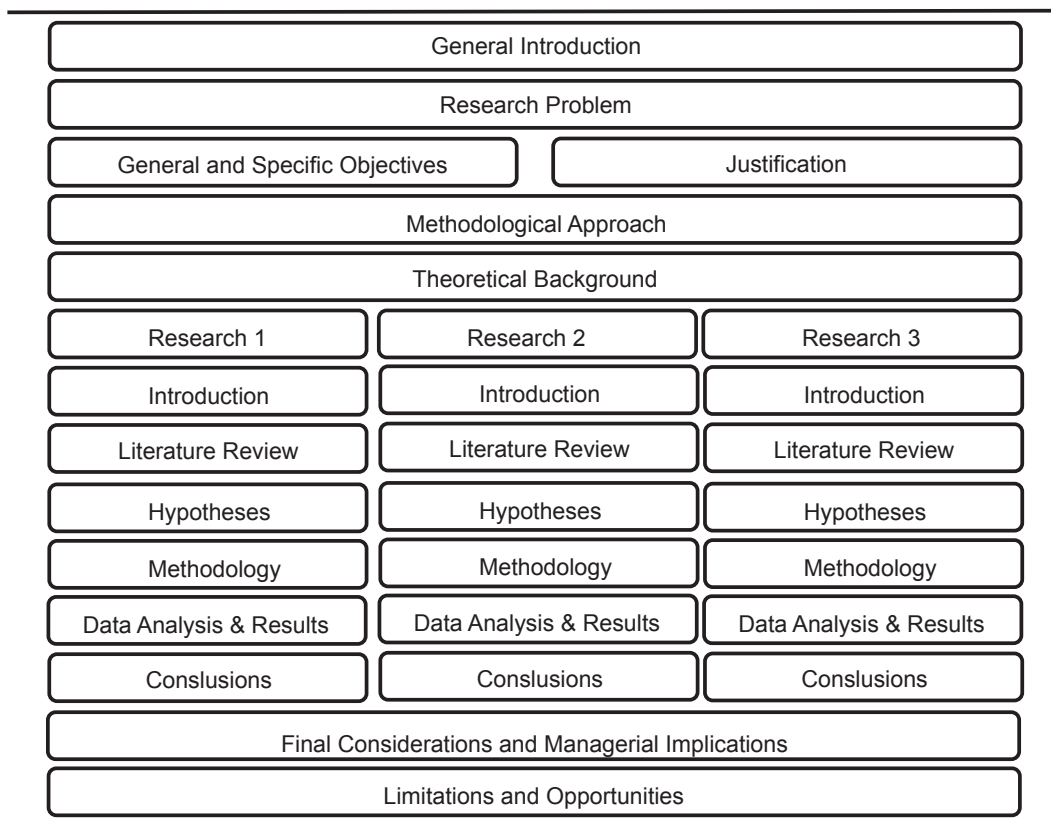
General Introduction

Research Problem

General and Specific Objectives

Justification

Methodological Approach

Theoretical Background

| Research 1 | Research 2 | Research 3 |
|---|---|---|
| Introduction | Introduction | Introduction |
| Literature Review | Literature Review | Literature Review |
| Hypotheses | Hypotheses | Hypotheses |
| Methodology | Methodology | Methodology |
| Data Analysis & Results | Data Analysis & Results | Data Analysis & Results |
| Conslusions | Conslusions | Conslusions |

Final Considerations and Managerial Implications

Limitations and Opportunities